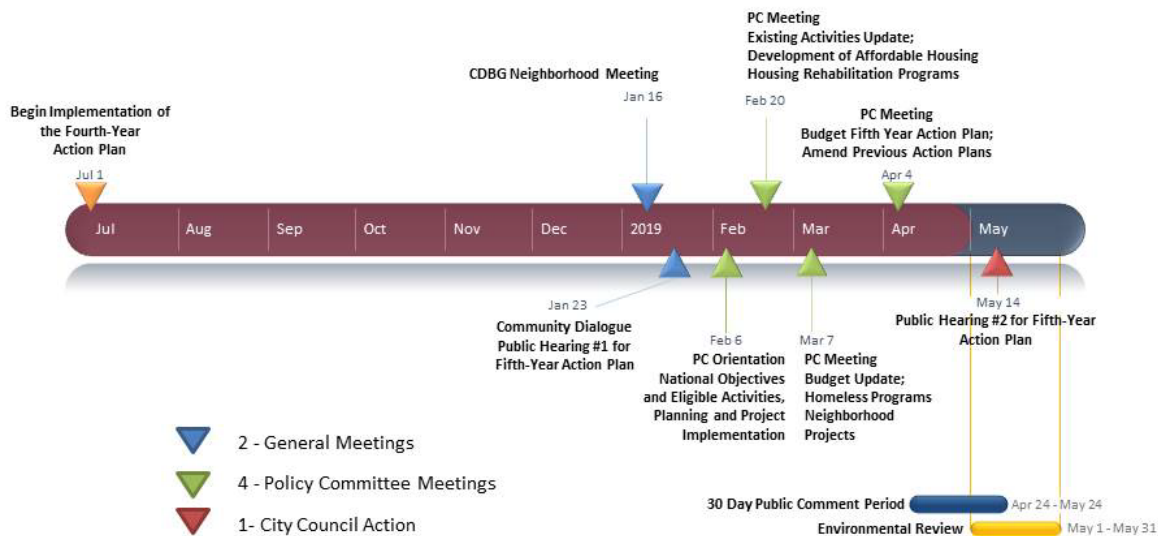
PC Meeting
Existing Activities Update;
Development of Affordable Housing
Housing Rehabilitation Programs

CDBG Neighborhood Meeting

Begin Implementation of the Fourth-Year Action Plan

Jan 16

Feb 20

PC Meeting
Budget Fifth Year Action Plan;
Amend Previous Action Plans

Jul 1

Apr 4

Jul | Aug | Sep | Oct | Nov | Dec | 2019 | Feb | Mar | Apr | May

Jan 23
Community Dialogue
Public Hearing #1 for Fifth-Year Action Plan

Feb 6
PC Orientation
National Objectives and Eligible Activities, Planning and Project Implementation

Mar 7
PC Meeting
Budget Update;
Homeless Programs
Neighborhood Projects

May 14
Public Hearing #2 for Fifth-Year Action Plan

2 - General Meetings

4 - Policy Committee Meetings

1- City Council Action

30 Day Public Comment Period
Apr 24 - May 24

Environmental Review
May 1 - May 31